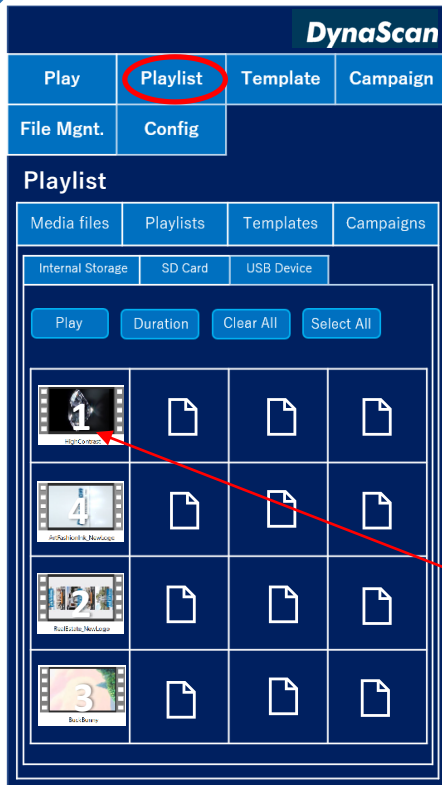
DynaScan

Play
Playlist
Template
Campaign
File Mgnt.
Config

Playlist

Media files
Playlists
Templates
Campaigns

Internal Storage
SD Card
USB Device

Play
Duration
Clear All
Select All

1
HighContrast

4
ArtFashionInk_NewLogo

2
RealEstate_NewLogo

3
BuckBunny